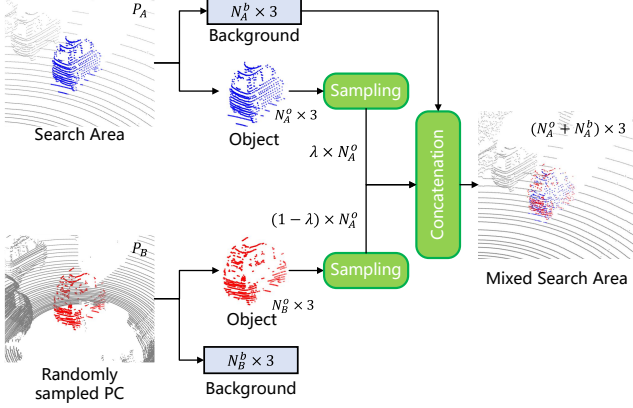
$P_A$

$N_A^b \times 3$

Background

$N_A^o \times 3$

Sampling

Search Area

Object

$\lambda \times N_A^o$

Concatenation

$(N_A^o + N_A^b) \times 3$

$(1-\lambda) \times N_A^o$

$P_B$

Sampling

Object

$N_B^o \times 3$

Mixed Search Area

Randomly sampled PC

$N_B^b \times 3$

Background